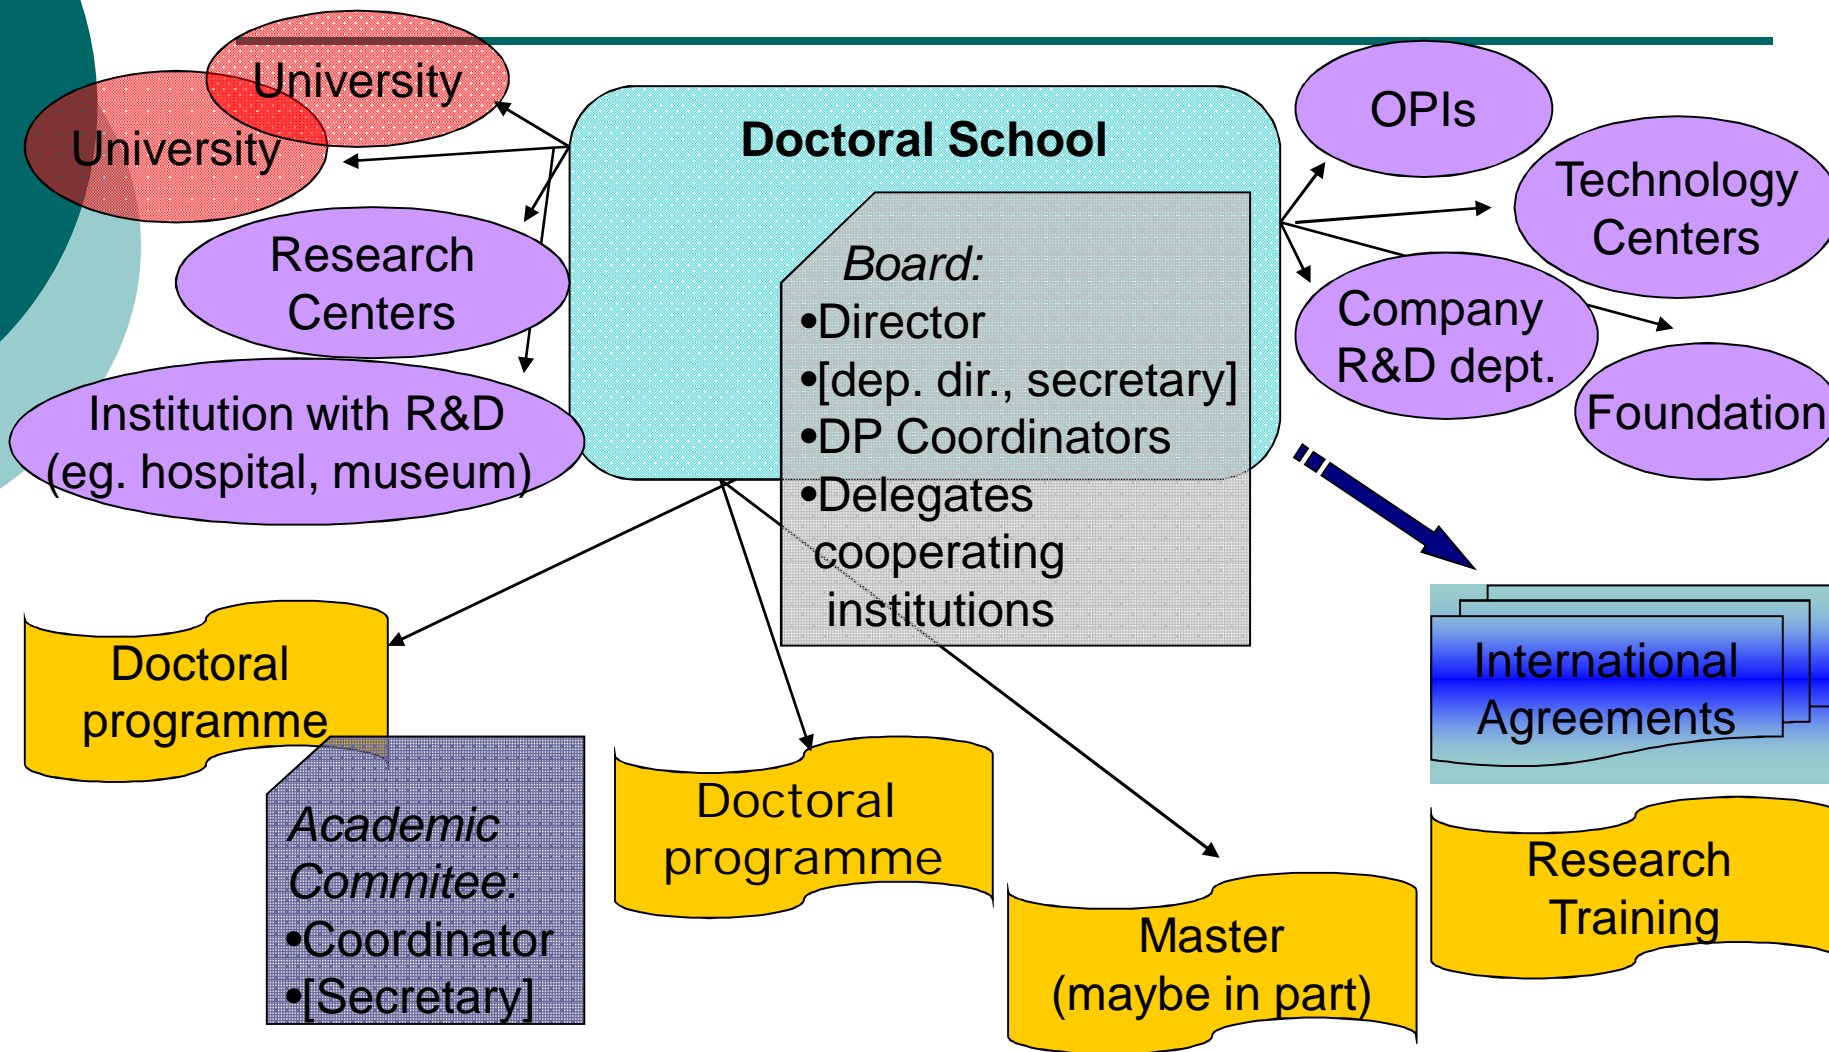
University

University

Research Centers

Institution with R&D (eg. hospital, museum)

Doctoral School

Board:
•Director
•[dep. dir., secretary]
•DP Coordinators
•Delegates cooperating institutions

OPIs

Technology Centers

Company R&D dept.

Foundation

International Agreements

Doctoral programme

Academic Commitee:
•Coordinator
•[Secretary]

Doctoral programme

Master (maybe in part)

Research Training